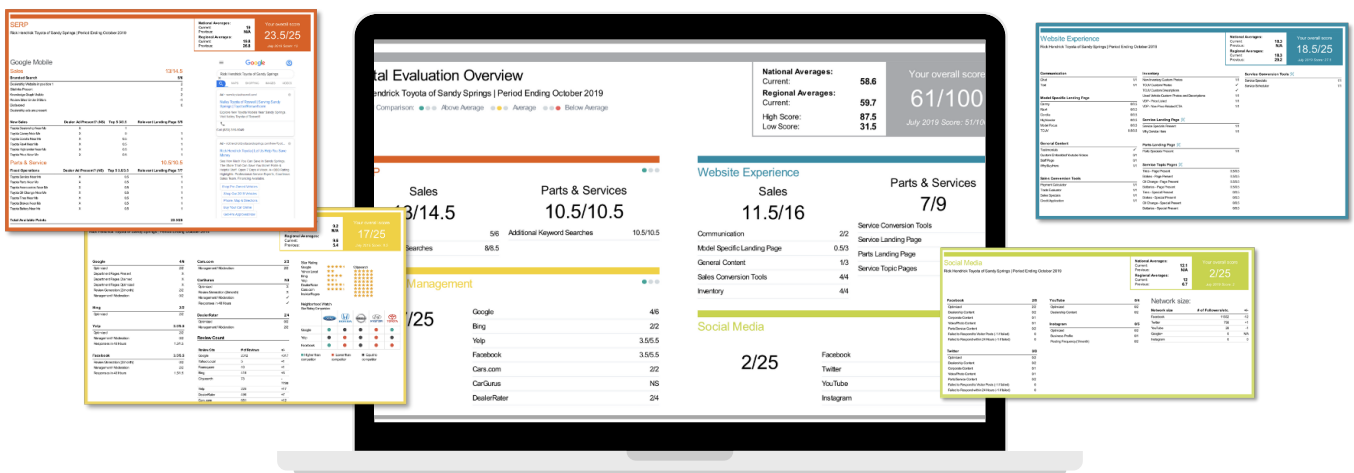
SERP
Rick Hendrick Toyota of Sandy Springs | Period Ending October 2019
National Averages:
Current: 18
Previous: N/A
Regional Averages:
Current: 19.6
Previous: 20.8
Your overall score
23.5/25

Google Mobile
Sales 13/14.5
Branded Search
New Sales
Parts & Service 10.5/10.5
Fixed Operations
Total Available Points

Google

tal Evaluation Overview
Hendrick Toyota of Sandy Springs | Period Ending October 2019
Comparison: Above Average | Average Below Average
National Averages:
Current: 58.6
Regional Averages:
Current: 59.7
High Score: 87.5
Low Score: 31.5
Your overall score
61/100
July 2019 Score: 51/10

Sales
13/14.5
Searches 5/6
8/8.5
Parts & Services
10.5/10.5
Additional Keyword Searches 10.5/10.5

Website Experience
Sales
11.5/16
Communication 2/2
Model Specific Landing Page 0.5/3
General Content 1/3
Sales Conversion Tools 4/4
Inventory 4/4
Parts & Services
7/9
Service Conversion Tools
Service Landing Page
Parts Landing Page
Service Topic Pages

Management
/25
Google 4/6
Bing 2/2
Yelp 3.5/5.5
Facebook 3.5/5.5
Cars.com 2/2
CarGurus NS
DealerRater 2/4

Social Media
2/25
Facebook
Twitter
YouTube
Instagram

Your overall score
17/25
Regional Averages:
Current:
Previous:
Google
Bing
Yelp
Facebook
Cars.com
CarGurus
DealerRater
Review Count

Website Experience
Rick Hendrick Toyota of Sandy Springs | Period Ending October 2019
National Averages:
Current: 18.3
Previous: N/A
Regional Averages:
Current: 19.3
Previous: 20.2
Your overall score
18.5/25
Communication
Inventory
Service Conversion Tools
Model Specific Landing Page
General Content
Sales Conversion Tools
Service Landing Page
Parts Landing Page
Service Topic Pages

Social Media
Rick Hendrick Toyota of Sandy Springs | Period Ending October 2019
National Averages:
Current: 12.1
Previous: N/A
Regional Averages:
Current: 12
Previous: 6.7
Your overall score
2/25
Facebook
YouTube
Instagram
Twitter
Network size:
Network size
Facebook
Twitter
YouTube
Google+
Instagram